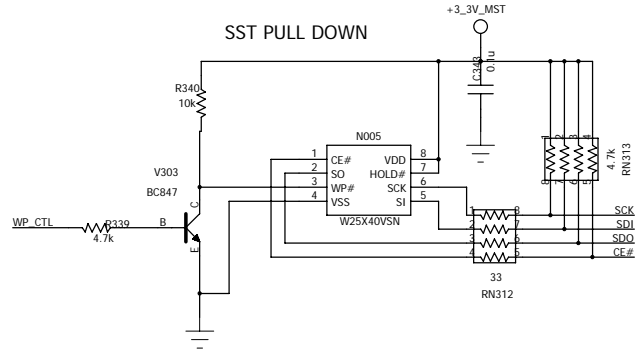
+3_3V_MST

SST PULL DOWN

C343
0.1u

R340
10k

N005

1 CE# VDD 8
2 SO HOLD# 7
3 WP# SCK 6
4 VSS SI 5

W25X40VSN

V303
BC847

C
B
E

WP_CTL R339 4.7k

1 8
2 7
3 6
4 5

33
RN312

1 2 3 4
8 7 6 5

4.7k
RN313

SCK
SDI
SDO
CE#